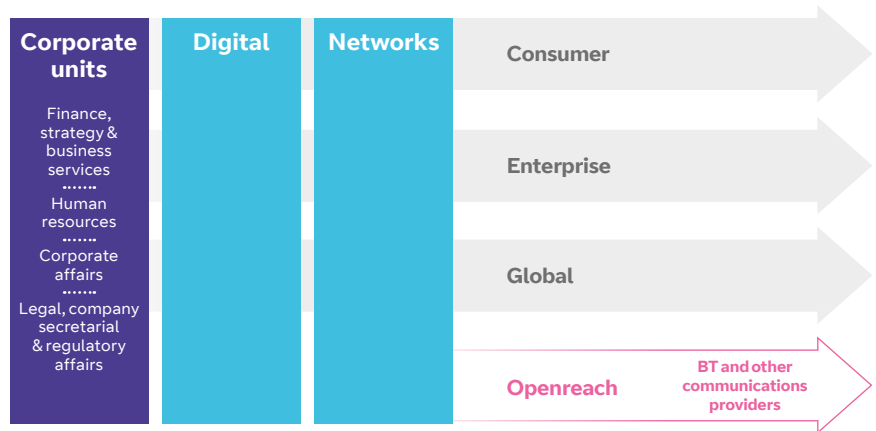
Corporate units

Finance, strategy & business services

Human resources

Corporate affairs

Legal, company secretarial & regulatory affairs

Digital

Networks

Consumer

Enterprise

Global

Openreach

BT and other communications providers